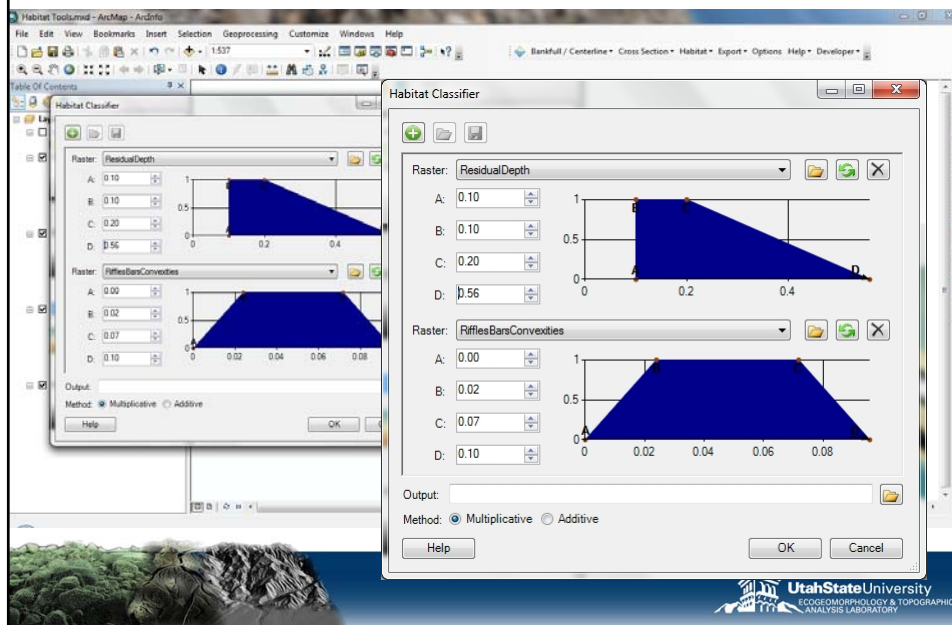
Habitat Tools.mxd - ArcMap - ArcInfo

File Edit View Bookmarks Insert Selection Geoprocessing Customize Windows Help

1:537

Bankfull / Centerline • Cross Section • Habitat • Export • Options Help • Developer •

Table Of Contents

Habitat Classifier

Raster: ResidualDepth

A: 0.10
B: 0.10
C: 0.20
D: 0.56

Raster: RifflesBarsConvexities

A: 0.00
B: 0.02
C: 0.07
D: 0.10

Output:

Method: Multiplicative Additive

Help OK

Habitat Classifier

Raster: ResidualDepth

A: 0.10
B: 0.10
C: 0.20
D: 0.56

1
0.5
0
0 0.2 0.4
A B C D

Raster: RifflesBarsConvexities

A: 0.00
B: 0.02
C: 0.07
D: 0.10

1
0.5
0
0 0.02 0.04 0.06 0.08
A B C D

Output:

Method: Multiplicative Additive

Help OK Cancel

UtahStateUniversity
ECOGEOMORPHOLOGY & TOPOGRAPHIC ANALYSIS LABORATORY